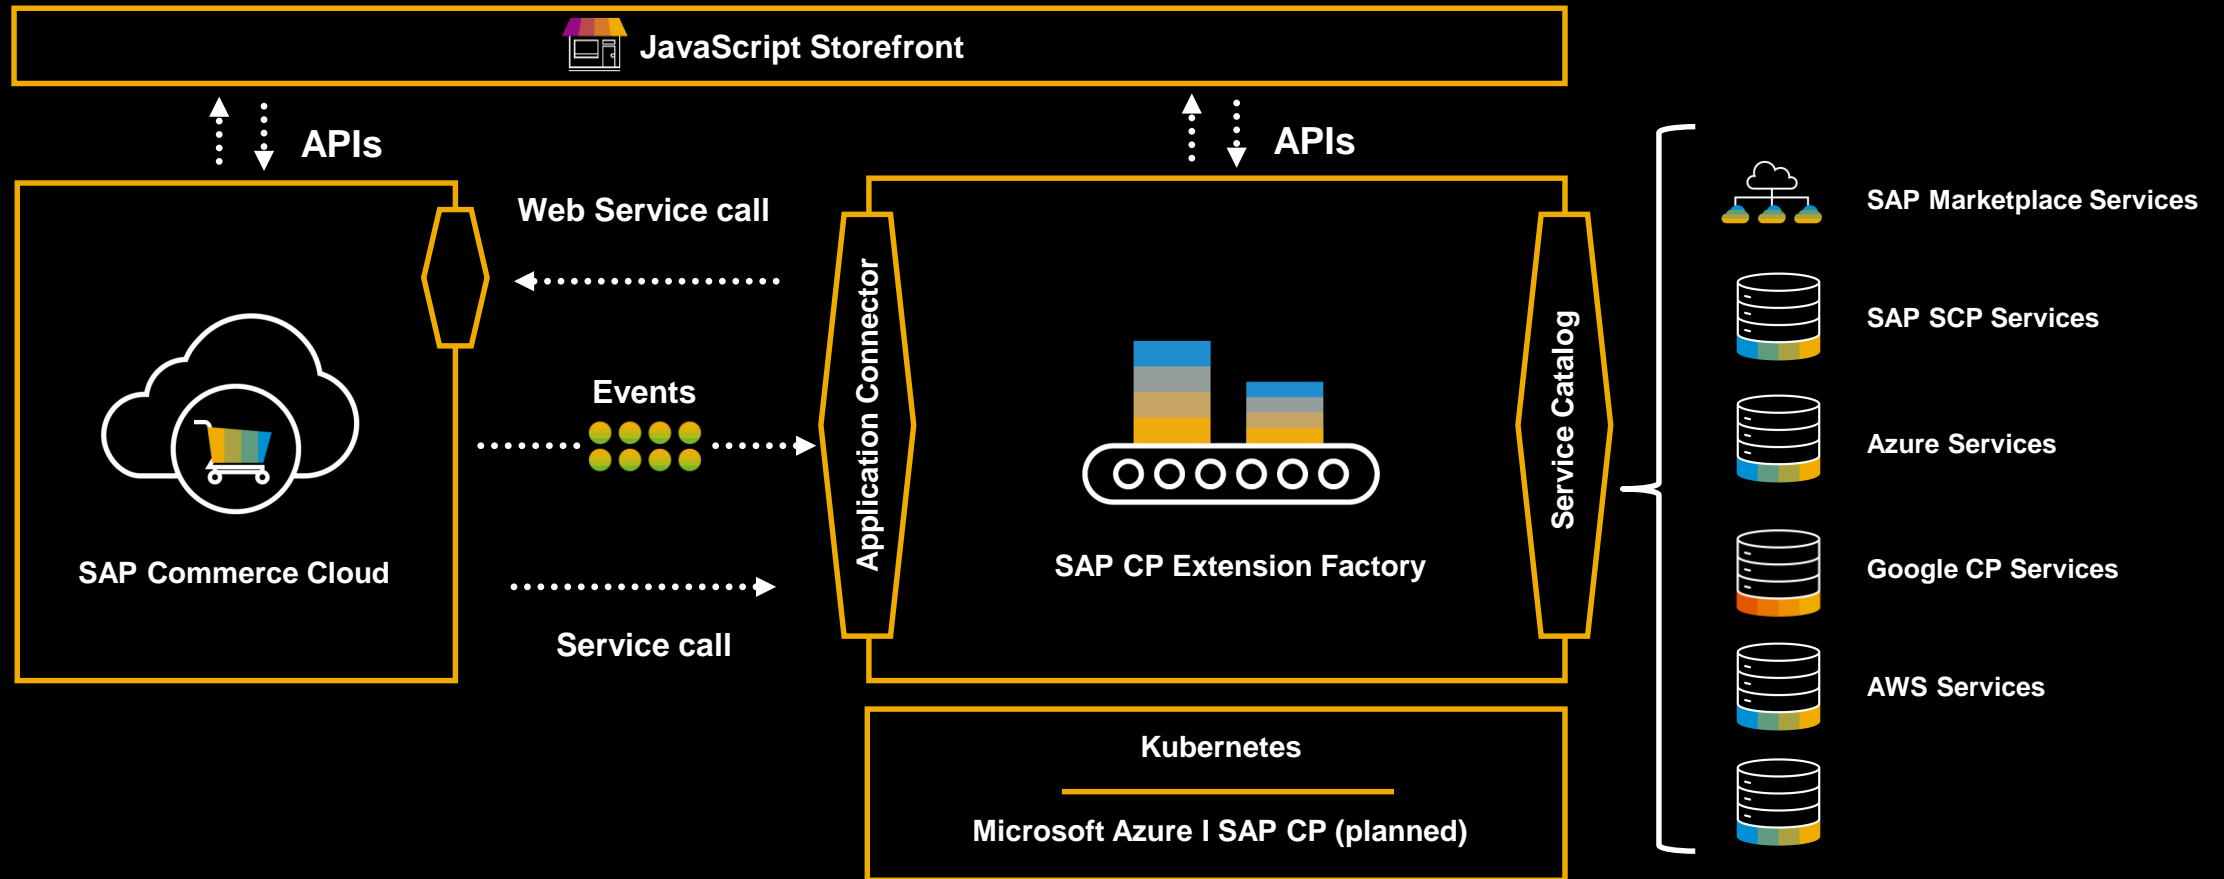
JavaScript Storefront

APIs

APIs

Web Service call

Events

Service call

SAP Commerce Cloud

Application Connector

SAP CP Extension Factory

Service Catalog

SAP Marketplace Services

SAP SCP Services

Azure Services

Google CP Services

AWS Services

Kubernetes

Microsoft Azure I SAP CP (planned)